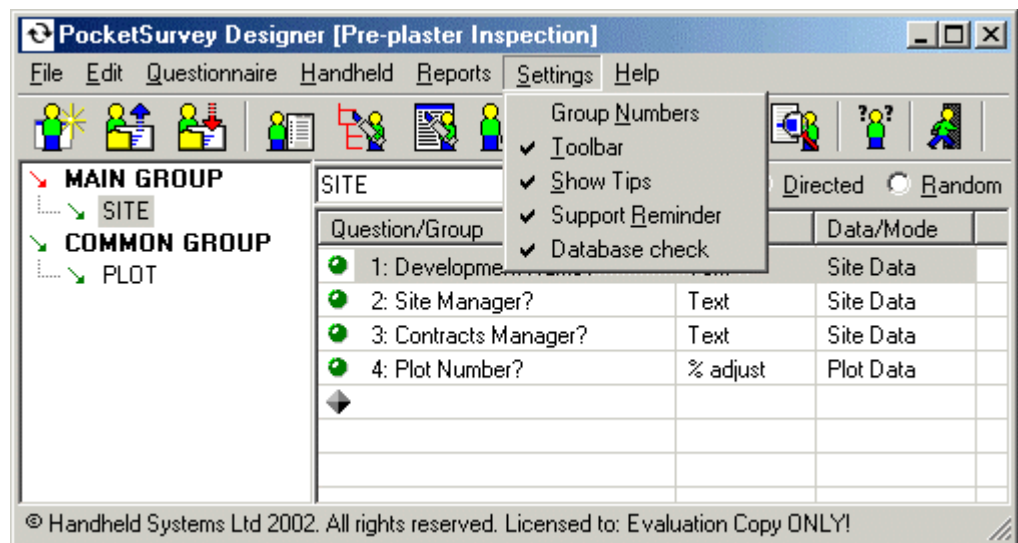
PocketSurvey Designer [Pre-plaster Inspection]

File Edit Questionnaire Handheld Reports Settings Help

Group Numbers
✔ Toolbar
✔ Show Tips
✔ Support Reminder
✔ Database check

MAIN GROUP
SITE
COMMON GROUP
PLOT

SITE

Directed Random

| Question/Group | | Data/Mode |
|---|---|---|
| 1: Developme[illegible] | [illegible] | Site Data |
| 2: Site Manager? | Text | Site Data |
| 3: Contracts Manager? | Text | Site Data |
| 4: Plot Number? | % adjust | Plot Data |

© Handheld Systems Ltd 2002. All rights reserved. Licensed to: Evaluation Copy ONLY!